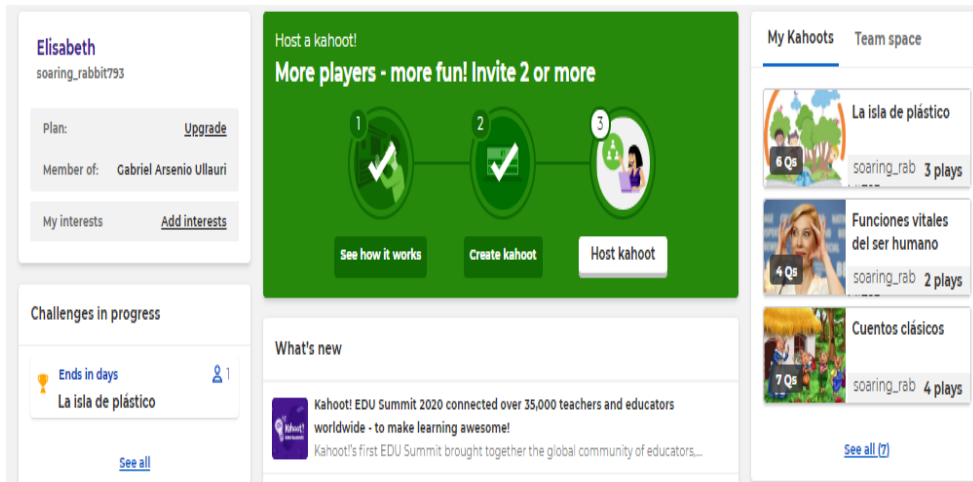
Elisabeth
soaring_rabbit793

Plan: Upgrade

Member of: Gabriel Arsenio Ullauri

My interests Add interests

Challenges in progress

Ends in days 1
La isla de plástico

See all

Host a kahoot!
More players - more fun! Invite 2 or more

1 2 3

See how it works
Create kahoot
Host kahoot

What's new

Kahoot! EDU Summit 2020 connected over 35,000 teachers and educators worldwide - to make learning awesome!
Kahoot!'s first EDU Summit brought together the global community of educators,...

My Kahoots Team space

La isla de plástico
6 Qs
soaring_rab 3 plays

Funciones vitales del ser humano
4 Qs
soaring_rab 2 plays

Cuentos clásicos
7 Qs
soaring_rab 4 plays

See all (7)